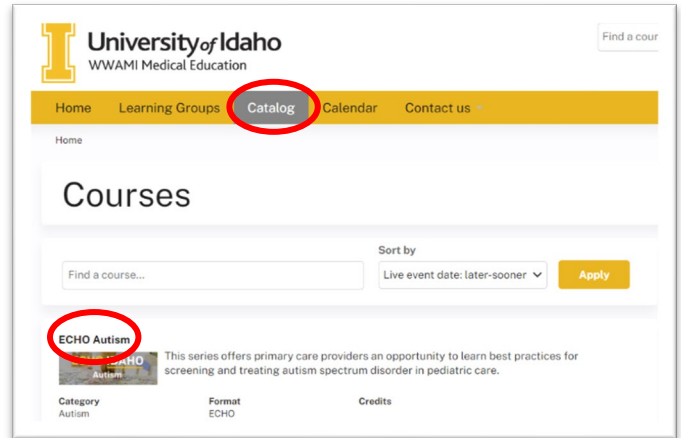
I University of Idaho
WWAMI Medical Education

Find a cour

Home Learning Groups Catalog Calendar Contact us

Home

Courses

Sort by

Find a course...

Live event date: later-sooner

Apply

ECHO Autism

ECHO
Autism

This series offers primary care providers an opportunity to learn best practices for screening and treating autism spectrum disorder in pediatric care.

Category
Autism

Format
ECHO

Credits